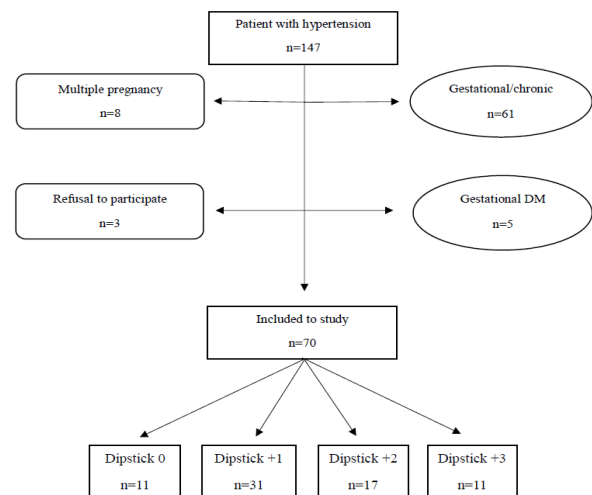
Patient with hypertension
n=147

Multiple pregnancy
n=8

Gestational/chronic
n=61

Refusal to participate
n=3

Gestational DM
n=5

Included to study
n=70

Dipstick 0
n=11

Dipstick +1
n=31

Dipstick +2
n=17

Dipstick +3
n=11